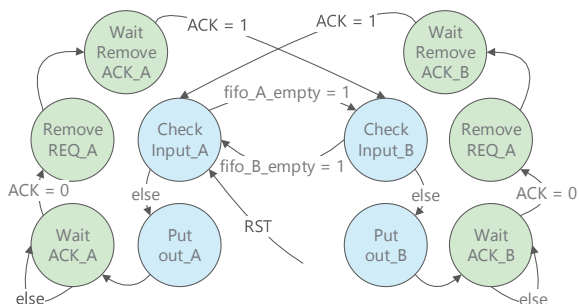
Wait Remove ACK_A

ACK = 1

ACK = 1

Wait Remove ACK_B

fifo_A_empty = 1

Remove REQ_A

Check Input_A

Check Input_B

Remove REQ_A

fifo_B_empty = 1

ACK = 0

else

else

ACK = 0

RST

Wait ACK_A

Put out_A

Put out_B

Wait ACK_B

else

else